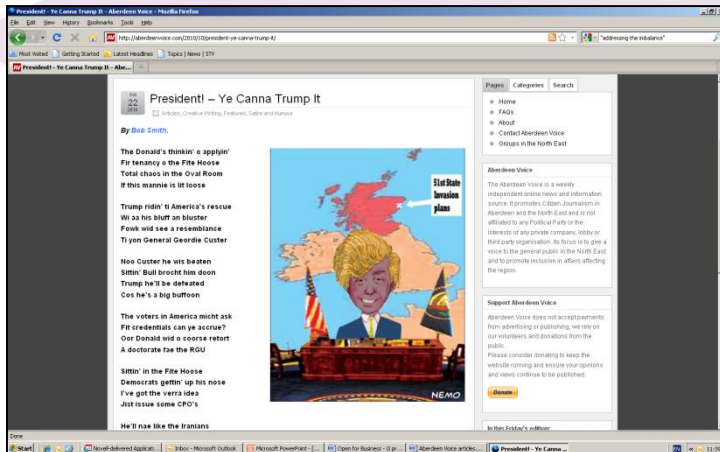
President! - Ye Canna Trump It - Aberdeen Voice - Mozilla Firefox

File Edit View History Bookmarks Tools Help

http://aberdeenvoice.com/2010/10/president-ye-canna-trump-it/

"addressing the imbalance"

Most Visited Getting Started Latest Headlines Topics | News | STV

President! - Ye Canna Trump It - Abe...

Oct 22 2010

President! – Ye Canna Trump It

Articles, Creative Writing, Featured, Satire and Humour

By Bob Smith.

The Donald's thinkin' o applyin'
Fir tenancy o the Fite Hoose
Total chaos in the Oval Room
If this mannie is lit loose

Trump ridin' ti America's rescue
Wi aa his bluff an bluster
Fowk wid see a resemblance
Ti yon General Geordie Custer

Noo Custer he wis beaten
Sittin' Bull brocht him doon
Trump he'll be defeated
Cos he's a big buffoon

The voters in America micht ask
Fit credentials can ye accrue?
Oor Donald wid o coorse retort
A doctorate fae the RGU

Sittin' in the Fite Hoose
Democrats gettin' up his nose
I've got the verra idea
Jist issue some CPO's

He'll nae like the Iranians

51st State Invasion plans

NEMO

Pages Categories Search

Home
FAQs
About
Contact Aberdeen Voice
Groups in the North East

Aberdeen Voice

The Aberdeen Voice is a weekly independent online news and information source. It promotes Citizen Journalism in Aberdeen and the North East and is not affiliated to any Political Party or the interests of any private company, lobby or third party organisation. Its focus is to give a voice to the general public in the North East and to promote inclusion in affairs affecting the region.

Support Aberdeen Voice

Aberdeen Voice does not accept payments from advertising or publishing, we rely on our volunteers and donations from the public.
Please consider donating to keep the website running and ensure your opinions and views continue to be published.

Donate

In this Friday's edition:

Done

Start Novell-delivered Applicati... Inbox - Microsoft Outlook Microsoft PowerPoint - [... Open for Business - (I pr... Aberdeen Voice articles... President! - Ye Canna ...

11:3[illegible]